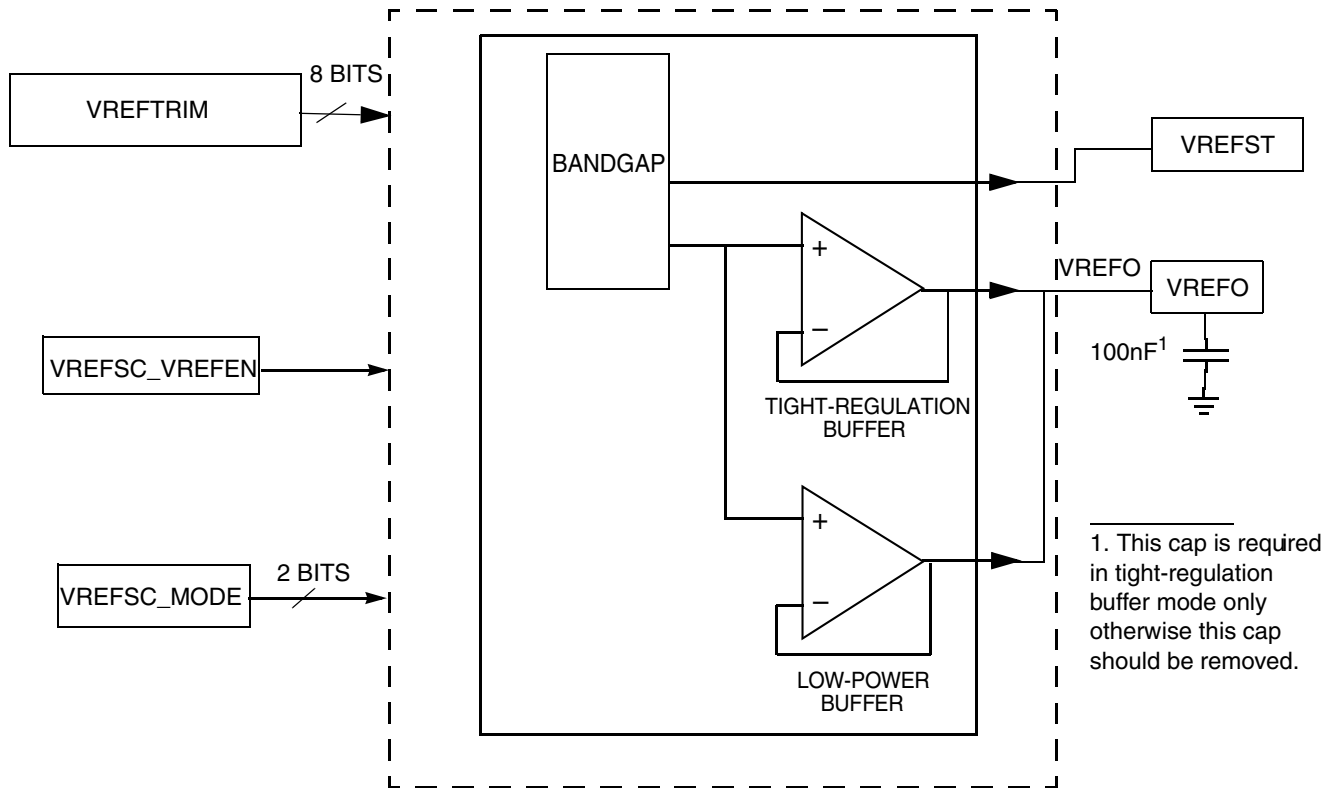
VREFTRIM

8 BITS

BANDGAP

VREFST

+

−

VREFO

VREFO

100nF$^1$

VREFSC_VREFEN

TIGHT-REGULATION BUFFER

+

−

1. This cap is required in tight-regulation buffer mode only otherwise this cap should be removed.

VREFSC_MODE

2 BITS

LOW-POWER BUFFER